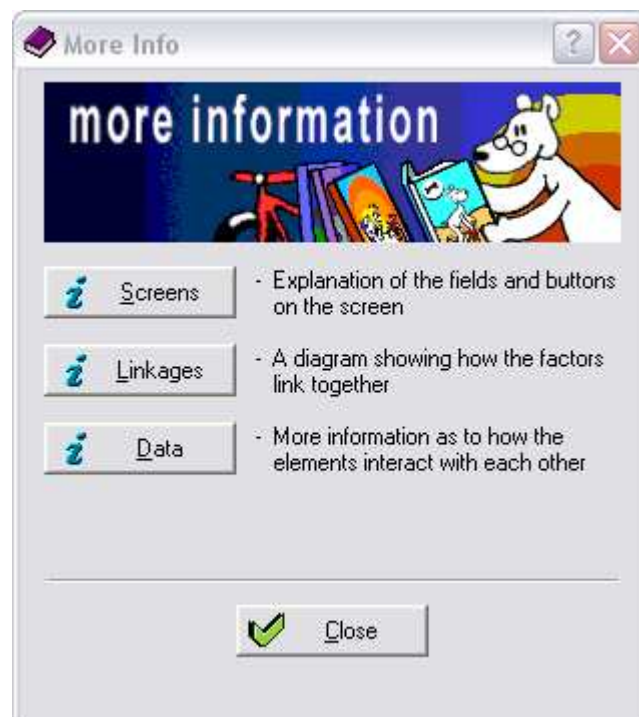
More Info

?

more information

Screens - Explanation of the fields and buttons on the screen

Linkages - A diagram showing how the factors link together

Data - More information as to how the elements interact with each other

Close